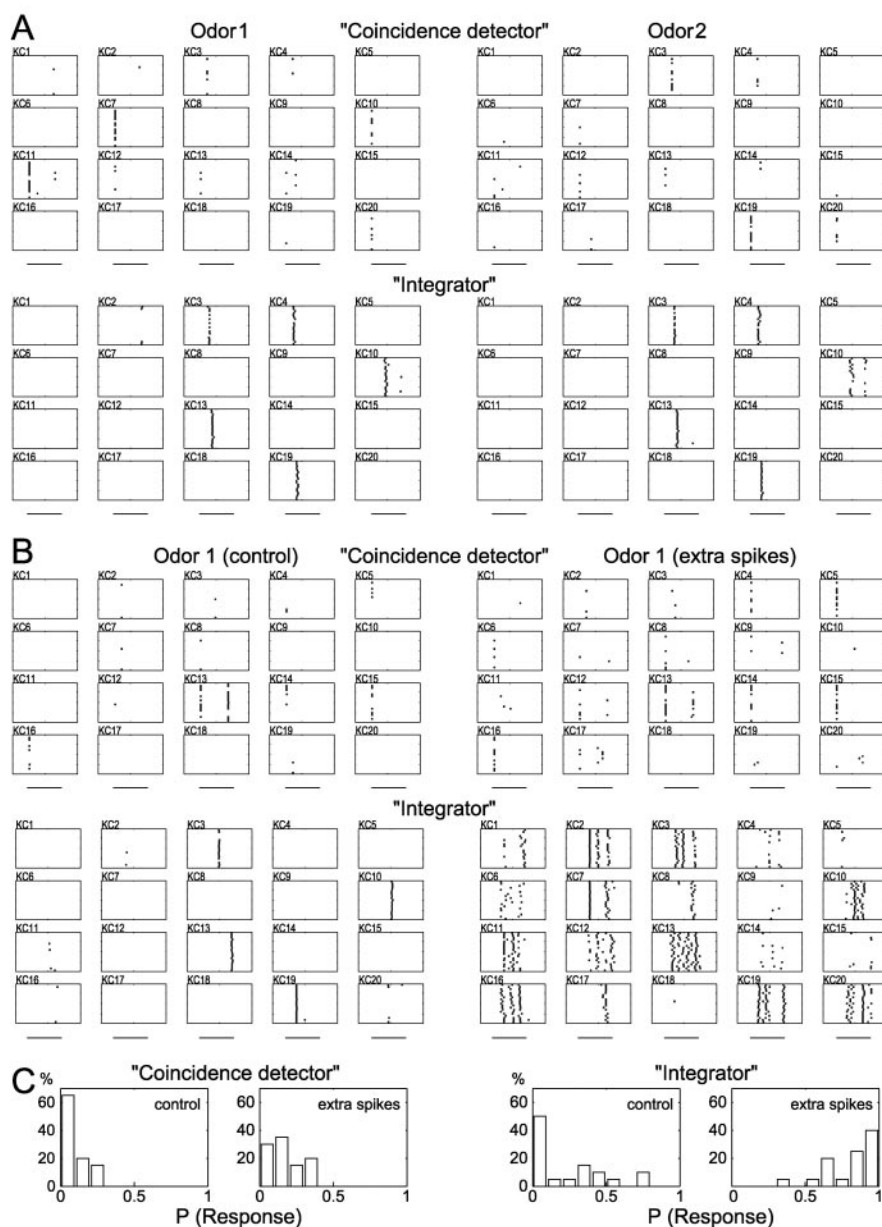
A
Odor1 "Coincidence detector" Odor2

KC1 KC2 KC3 KC4 KC5 KC1 KC2 KC3 KC4 KC5
KC6 KC7 KC8 KC9 KC10 KC6 KC7 KC8 KC9 KC10
KC11 KC12 KC13 KC14 KC15 KC11 KC12 KC13 KC14 KC15
KC16 KC17 KC18 KC19 KC20 KC16 KC17 KC18 KC19 KC20

"Integrator"

KC1 KC2 KC3 KC4 KC5 KC1 KC2 KC3 KC4 KC5
KC6 KC7 KC8 KC9 KC10 KC6 KC7 KC8 KC9 KC10
KC11 KC12 KC13 KC14 KC15 KC11 KC12 KC13 KC14 KC15
KC16 KC17 KC18 KC19 KC20 KC16 KC17 KC18 KC19 KC20

B
Odor 1 (control) "Coincidence detector" Odor 1 (extra spikes)

KC1 KC2 KC3 KC4 KC5 KC1 KC2 KC3 KC4 KC5
KC6 KC7 KC8 KC9 KC10 KC6 KC7 KC8 KC9 KC10
KC11 KC12 KC13 KC14 KC15 KC11 KC12 KC13 KC14 KC15
KC16 KC17 KC18 KC19 KC20 KC16 KC17 KC18 KC19 KC20

"Integrator"

KC1 KC2 KC3 KC4 KC5 KC1 KC2 KC3 KC4 KC5
KC6 KC7 KC8 KC9 KC10 KC6 KC7 KC8 KC9 KC10
KC11 KC12 KC13 KC14 KC15 KC11 KC12 KC13 KC14 KC15
KC16 KC17 KC18 KC19 KC20 KC16 KC17 KC18 KC19 KC20

C
"Coincidence detector"
%
60 40 20 0
control
0 0.5 1
60 40 20 0
extra spikes
0 0.5 1
P (Response)

"Integrator"
%
60 40 20 0
control
0 0.5 1
60 40 20 0
extra spikes
0 0.5 1
P (Response)